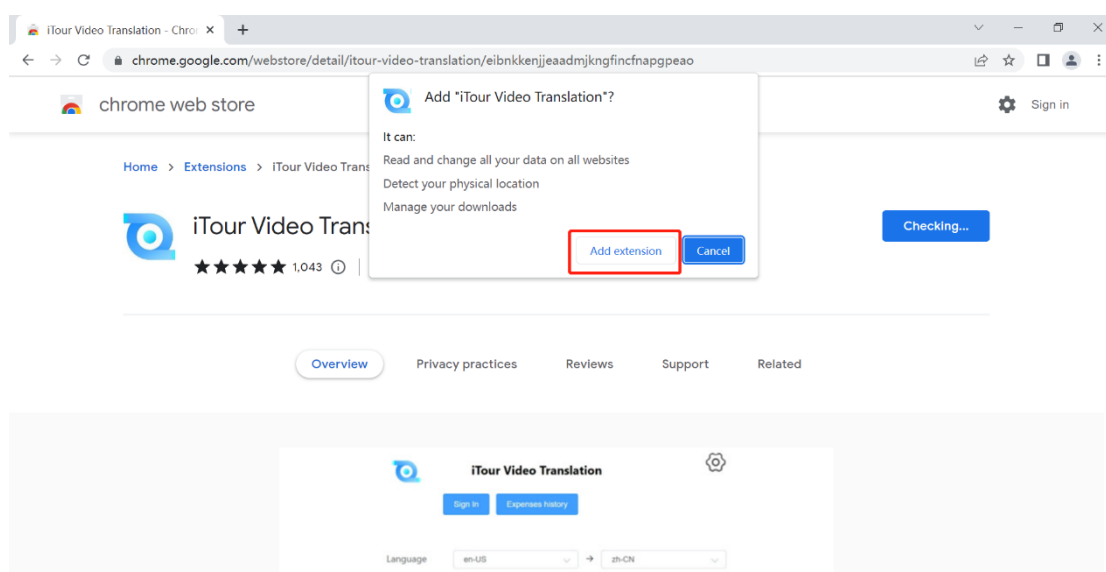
iTour Video Translation - Chro ×
+

chrome.google.com/webstore/detail/itour-video-translation/eibnkkenjjeaadmjkngfincfnapgpeao

chrome web store

Sign in

Add "iTour Video Translation"?

It can:

Read and change all your data on all websites

Detect your physical location

Manage your downloads

Add extension

Cancel

Home > Extensions > iTour Video Trans

iTour Video Trans

★★★★★ 1,043

Checking...

Overview

Privacy practices

Reviews

Support

Related

iTour Video Translation

Sign in

Expenses history

Language

en-US

zh-CN